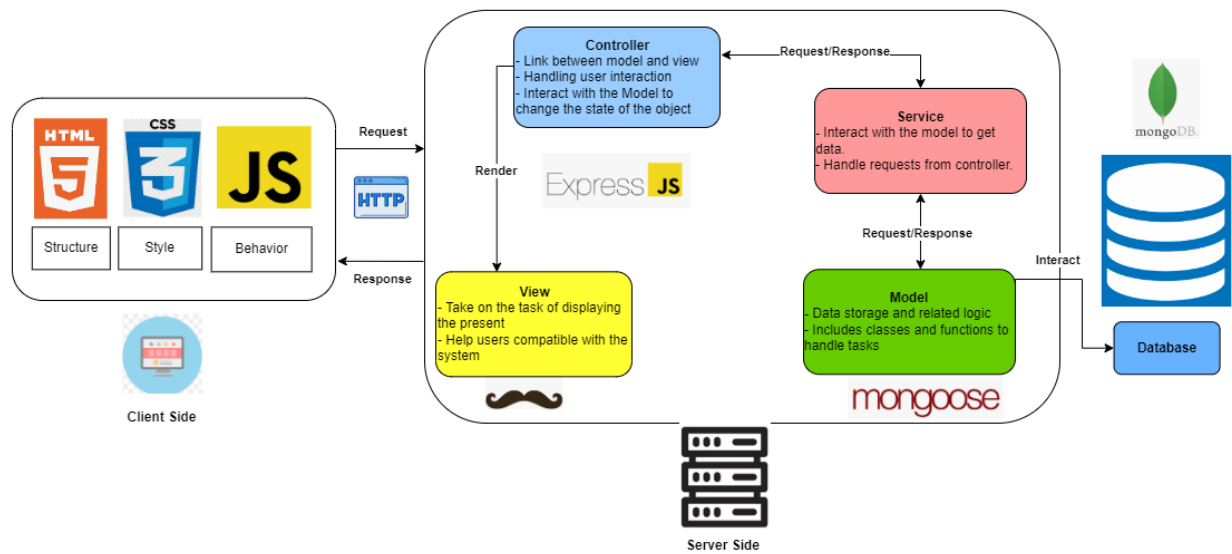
HTML
5
CSS
3
JS
Structure
Style
Behavior
Request
HTTP
Response
Client Side

Controller
- Link between model and view
- Handling user interaction
- Interact with the Model to change the state of the object

Request/Response

Service
- Interact with the model to get data.
- Handle requests from controller.

Render

Express JS

Request/Response

View
- Take on the task of displaying the present
- Help users compatible with the system

Model
- Data storage and related logic
- Includes classes and functions to handle tasks

mongoose

Interact

mongoDB.

Database

Server Side